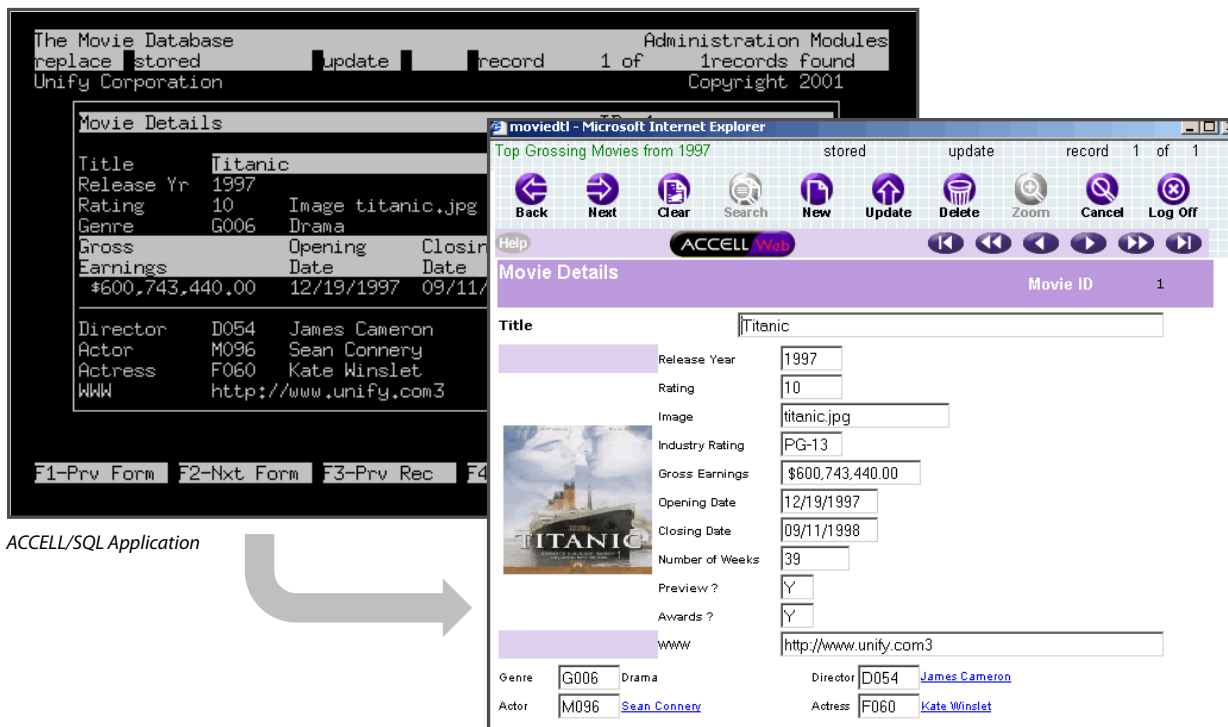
The Movie Database Administration Modules
replace stored update record 1 of 1records found
Unify Corporation Copyright 2001

Movie Details ID 1

Title Titanic
Release Yr 1997
Rating 10 Image titanic.jpg
Genre G006 Drama
Gross Opening Closin
Earnings Date Date
$600,743,440.00 12/19/1997 09/11/

Director D054 James Cameron
Actor M096 Sean Connery
Actress F060 Kate Winslet
WWW http://www.unify.com3

F1-Prv Form F2-Nxt Form F3-Prv Rec F4

ACCELL/SQL Application

moviedtl - Microsoft Internet Explorer

Top Grossing Movies from 1997 stored update record 1 of 1

Back Next Clear Search New Update Delete Zoom Cancel Log Off

Help ACCELL Web

Movie Details
Movie ID 1

Title Titanic
Release Year 1997
Rating 10
Image titanic.jpg
Industry Rating PG-13
Gross Earnings $600,743,440.00
Opening Date 12/19/1997
Closing Date 09/11/1998
Number of Weeks 39
Preview ? Y
Awards ? Y
WWW http://www.unify.com3

TITANIC

Genre G006 Drama
Director D054 James Cameron
Actor M096 Sean Connery
Actress F060 Kate Winslet